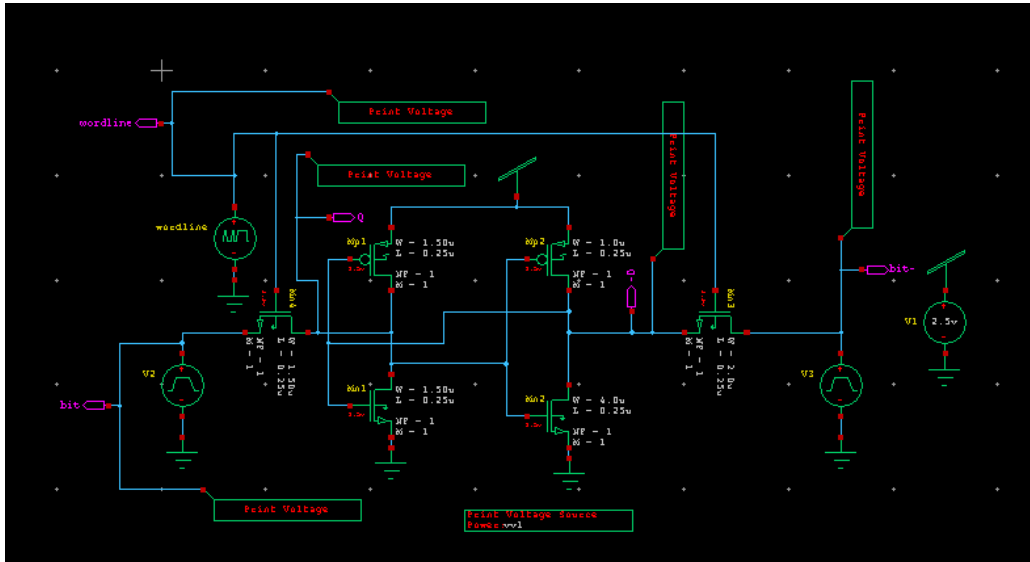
Print Voltage

wordline

Print Voltage

Q

Print Voltage

Print Voltage

wordline

Mp1
W = 1.50u
L = 0.25u
NF = 1
M = 1

Mp2
W = 1.0u
L = 0.25u
NF = 1
M = 1

D

bit-

V1
2.5v

Mn4
W = 1.50u
L = 0.25u
NF = 1
M = 1

Mn3
W = 2.0u
L = 0.25u
NF = 1
M = 1

V2

V3

bit

Mn1
W = 1.50u
L = 0.25u
NF = 1
M = 1

Mn2
W = 4.0u
L = 0.25u
NF = 1
M = 1

Print Voltage

Print Voltage Source
Power:vv1